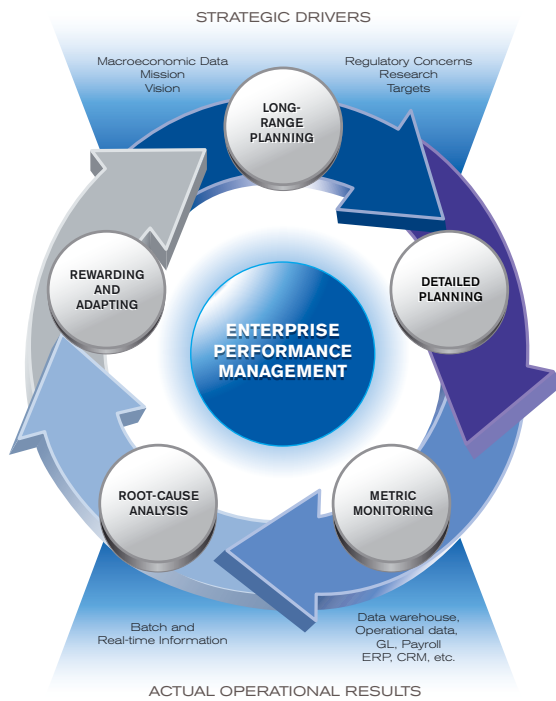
STRATEGIC DRIVERS

Macroeconomic Data
Mission
Vision

Regulatory Concerns
Research
Targets

LONG-RANGE PLANNING

DETAILED PLANNING

REWARDING AND ADAPTING

ENTERPRISE PERFORMANCE MANAGEMENT

ROOT-CAUSE ANALYSIS

METRIC MONITORING

Batch and
Real-time Information

Data warehouse,
Operational data,
GL, Payroll
ERP, CRM, etc.

ACTUAL OPERATIONAL RESULTS